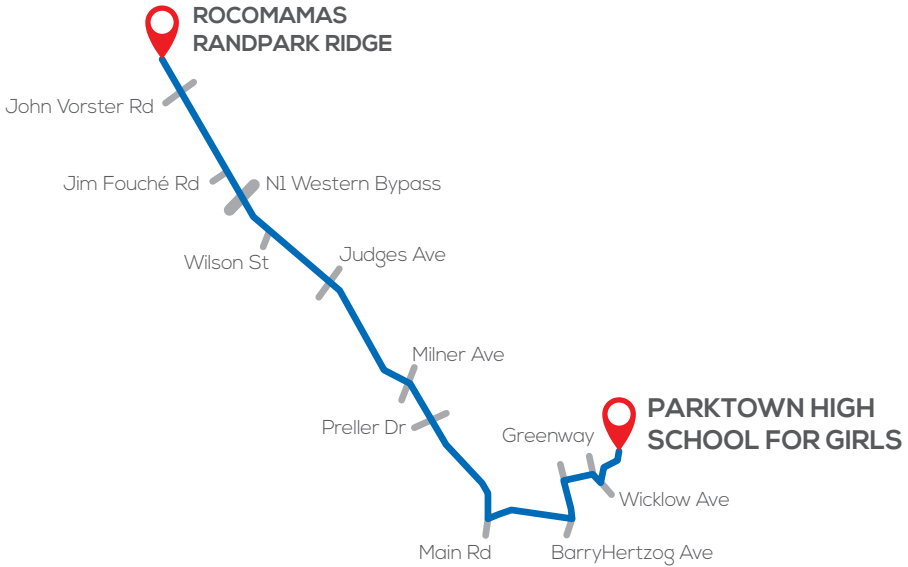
ROCOMAMAS RANDPARK RIDGE

John Vorster Rd

Jim Fouché Rd

N1 Western Bypass

Wilson St

Judges Ave

Milner Ave

Preller Dr

PARKTOWN HIGH SCHOOL FOR GIRLS

Greenway

Wicklow Ave

Main Rd

BarryHertzog Ave